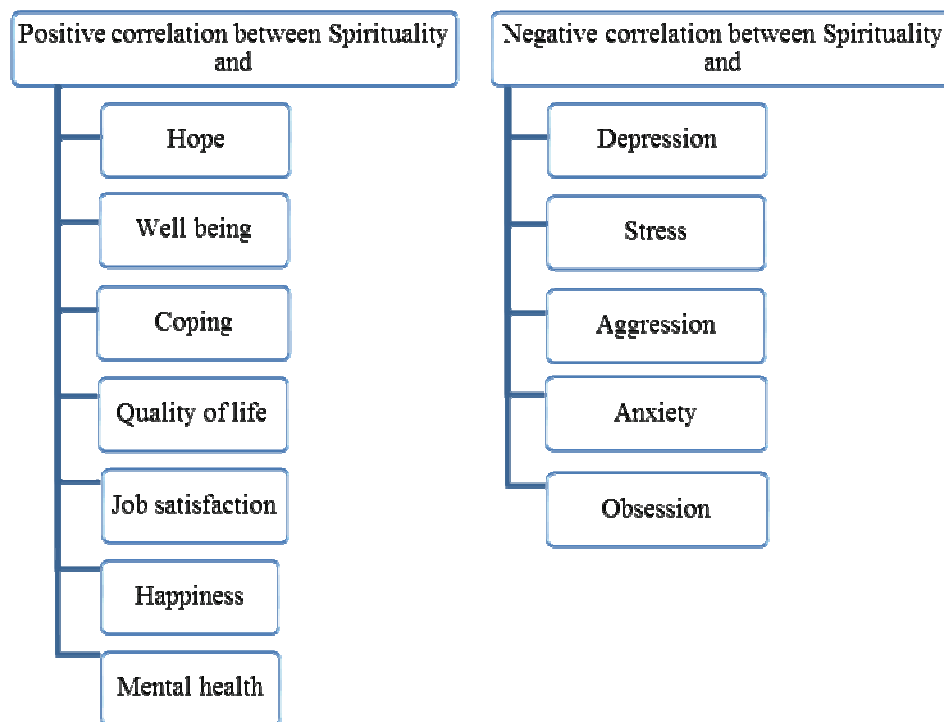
Positive correlation between Spirituality and

Hope

Well being

Coping

Quality of life

Job satisfaction

Happiness

Mental health

Negative correlation between Spirituality and

Depression

Stress

Aggression

Anxiety

Obsession